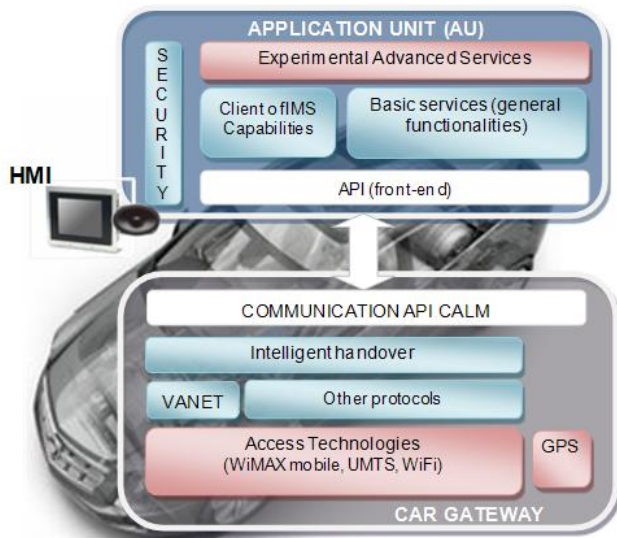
APPLICATION UNIT (AU)

SECURITY

Experimental Advanced Services

Client of IMS Capabilities

Basic services (general functionalities)

API (front-end)

HMI

COMMUNICATION API CALM

Intelligent handover

VANET

Other protocols

Access Technologies (WiMAX mobile, UMTS, WiFi)

GPS

CAR GATEWAY